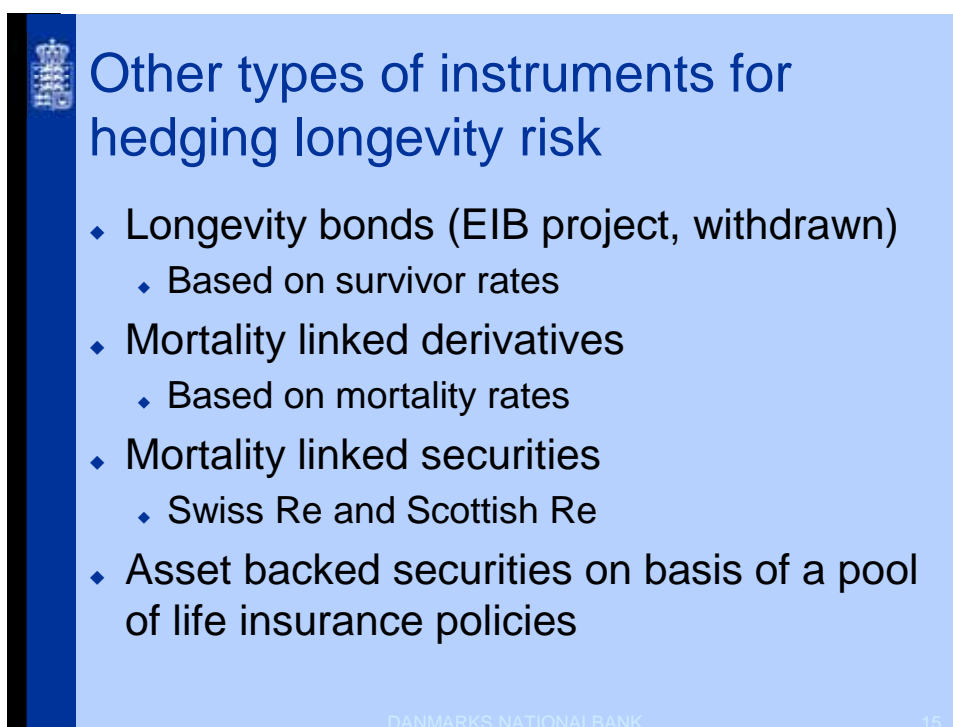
Other types of instruments for hedging longevity risk

Longevity bonds (EIB project, withdrawn)

Based on survivor rates

Mortality linked derivatives

Based on mortality rates

Mortality linked securities

Swiss Re and Scottish Re

Asset backed securities on basis of a pool of life insurance policies

DANMARKS NATIONALBANK

15